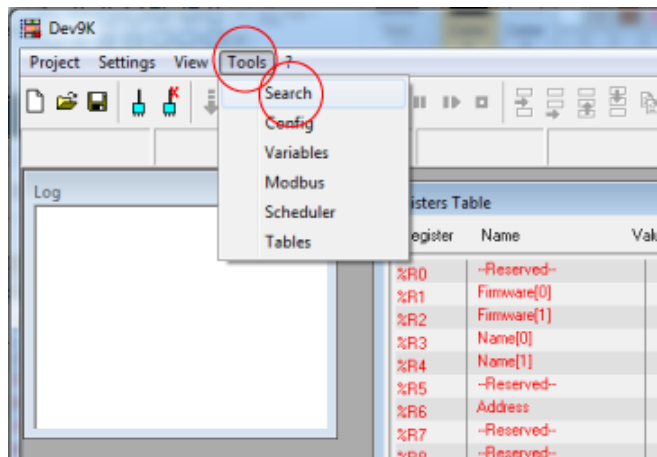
Dev9K

Project Settings View Tools ?

Search
Config
Variables
Modbus
Scheduler
Tables

Log

isters Table

| egister | Name | Val |
|---|---|---|
| %R0 | --Reserved-- | |
| %R1 | Firmware[0] | |
| %R2 | Firmware[1] | |
| %R3 | Name[0] | |
| %R4 | Name[1] | |
| %R5 | --Reserved-- | |
| %R6 | Address | |
| %R7 | --Reserved-- | |
| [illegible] | --Reserved-- | |